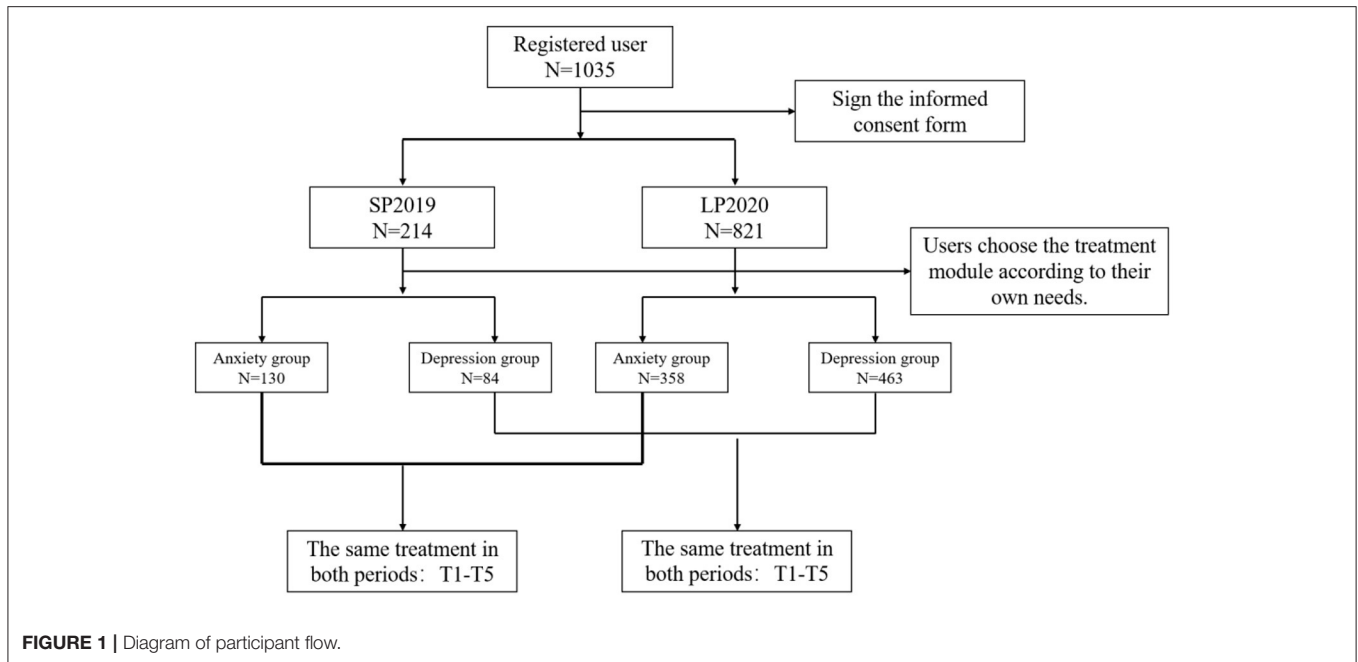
Registered user
N=1035

Sign the informed consent form

SP2019
N=214

LP2020
N=821

Users choose the treatment module according to their own needs.

Anxiety group
N=130

Depression group
N=84

Anxiety group
N=358

Depression group
N=463

The same treatment in both periods：T1-T5

The same treatment in both periods：T1-T5

FIGURE 1 | Diagram of participant flow.